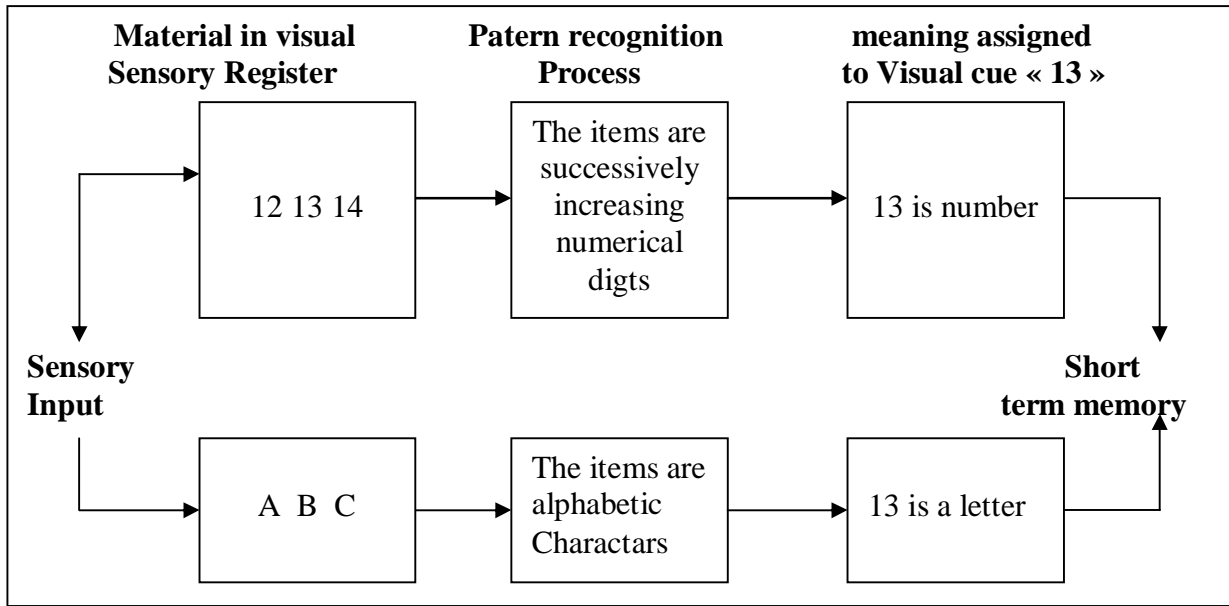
**Material in visual Sensory Register**

**Patern recognition Process**

**meaning assigned to Visual cue « 13 »**

12 13 14

The items are successively increasing numerical digts

13 is number

**Sensory Input**

**Short term memory**

A B C

The items are alphabetic Charactars

13 is a letter